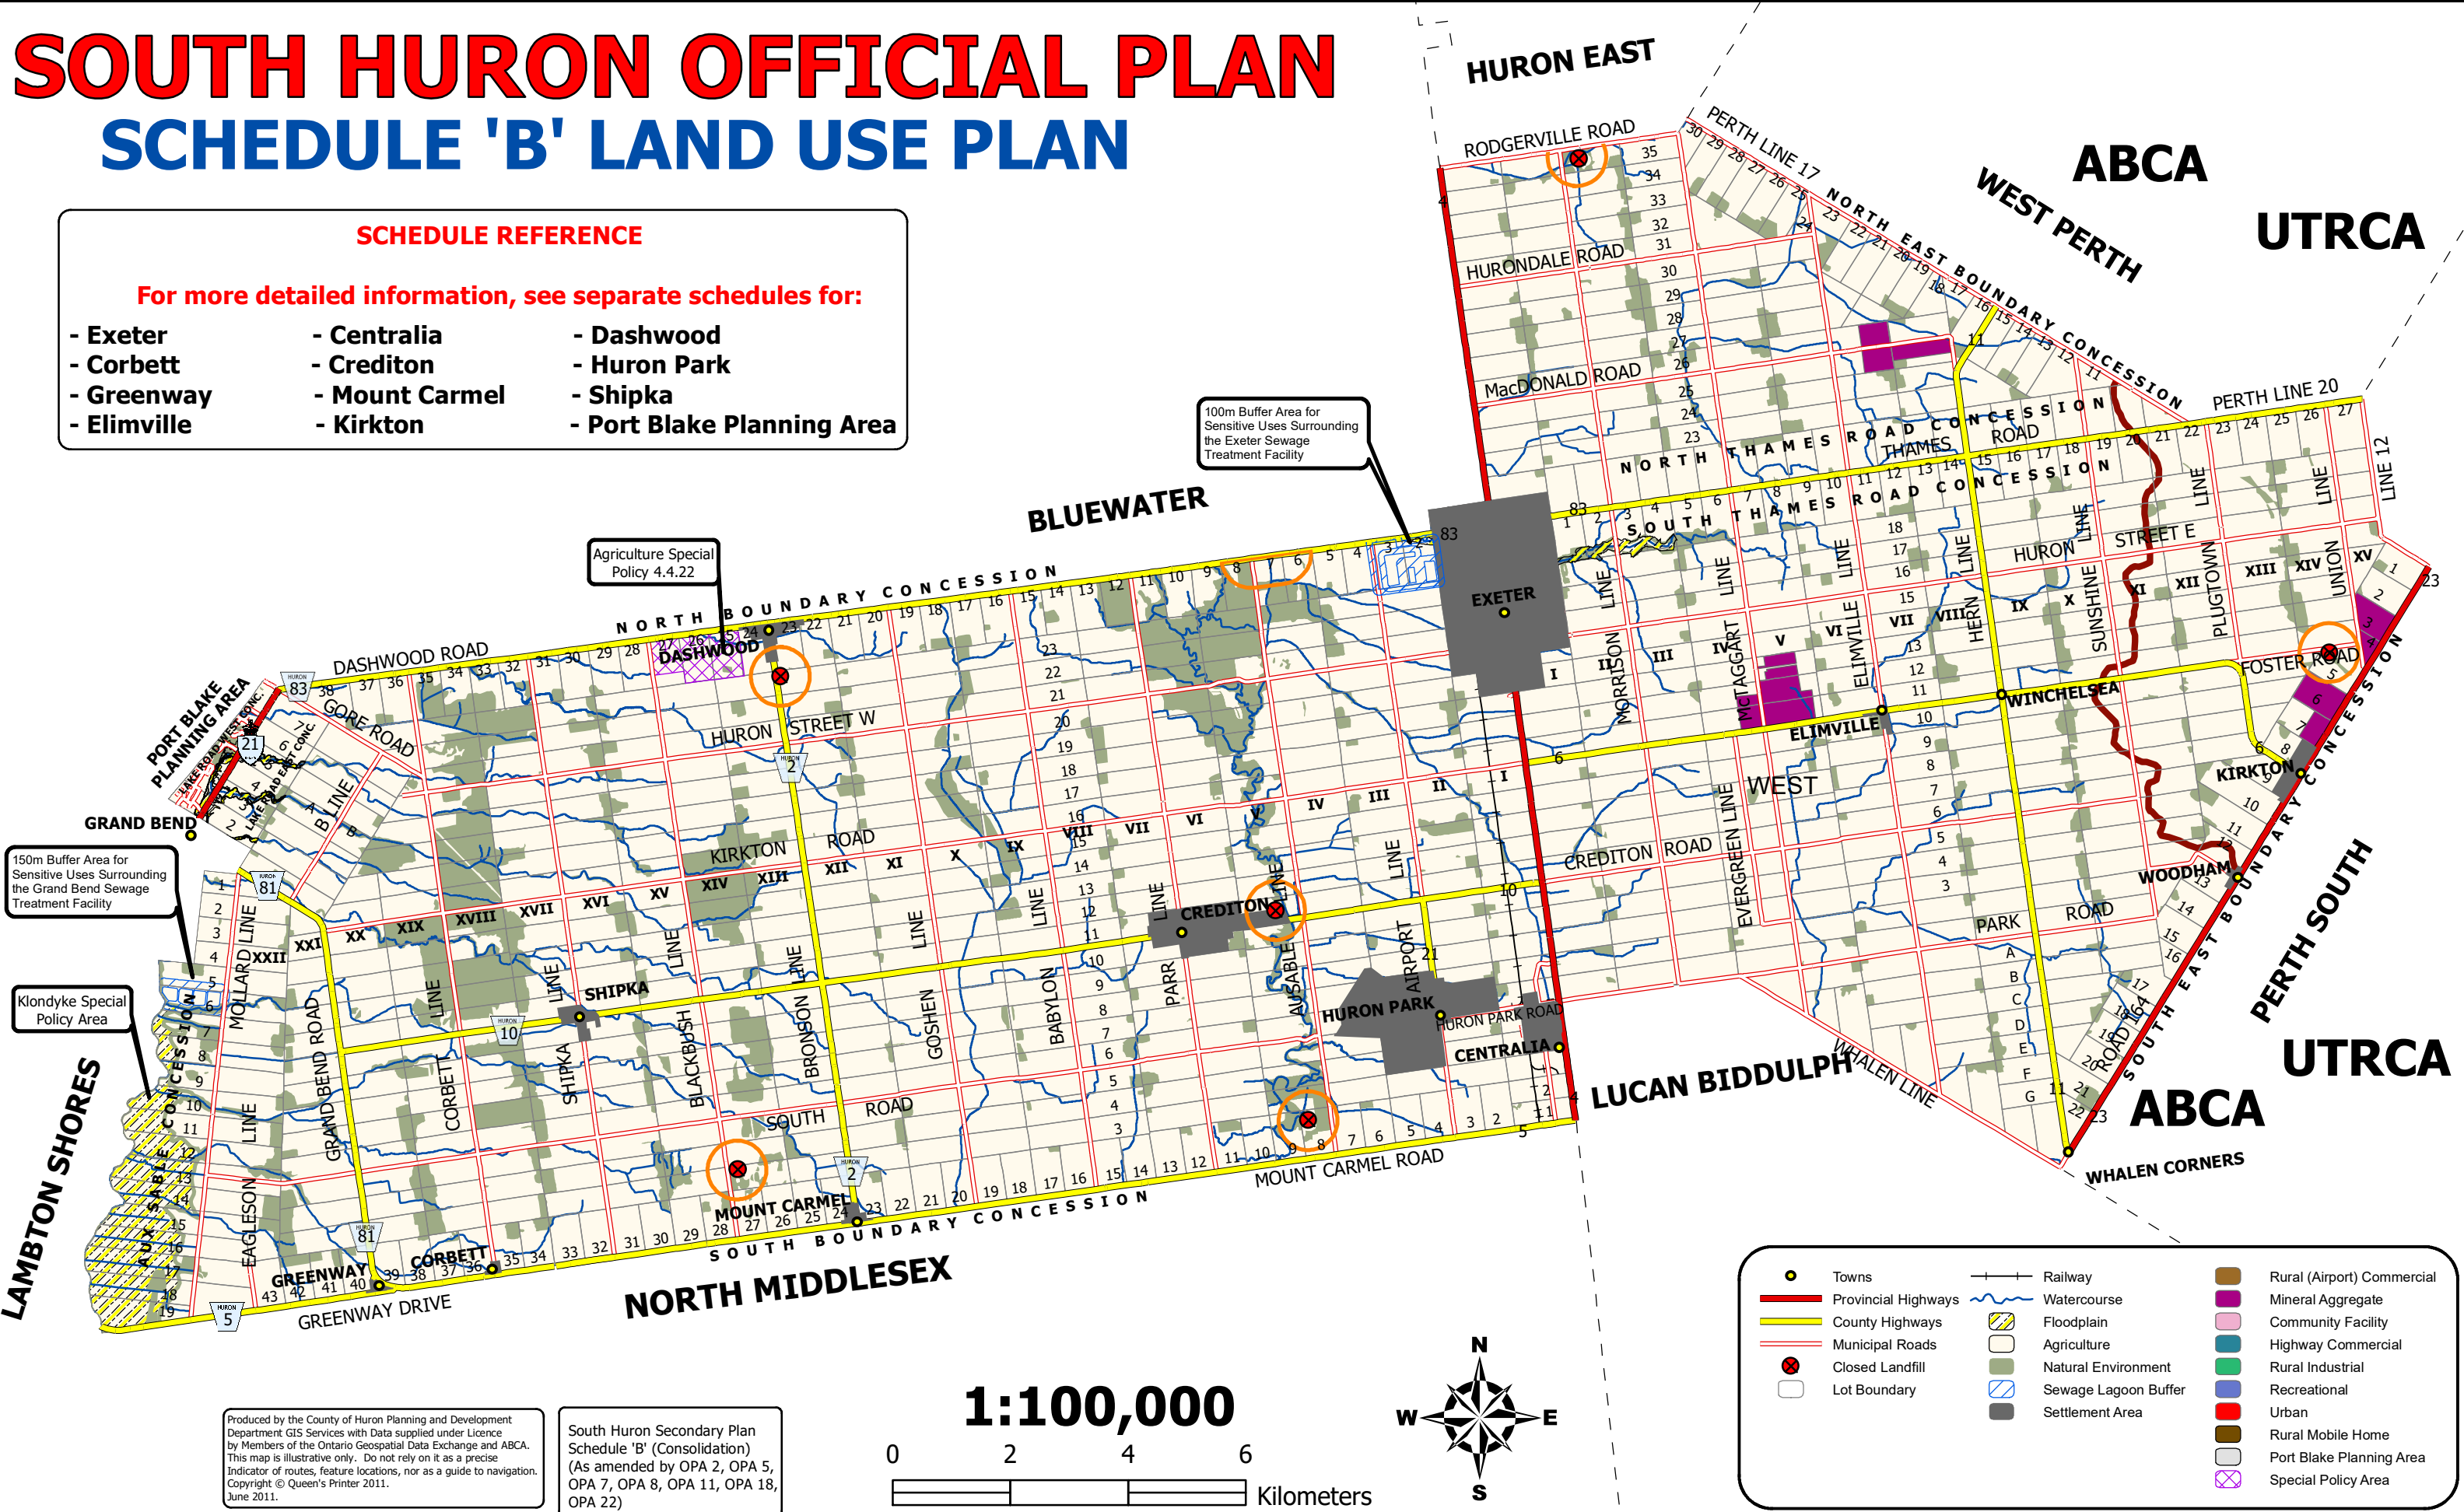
SOUTH HURON OFFICIAL PLAN
SCHEDULE 'B' LAND USE PLAN

SCHEDULE REFERENCE

For more detailed information, see separate schedules for:

- Exeter
- Corbett
- Greenway
- Elimville

- Centralia
- Crediton
- Mount Carmel
- Kirkton

- Dashwood
- Huron Park
- Shipka
- Port Blake Planning Area

HURON EAST
WEST PERTH
ABCA
UTRCA
BLUEWATER
LUCAN BIDDULPH
PERTH SOUTH
UTRCA
ABCA
NORTH MIDDLESEX
LAMBTON SHORES

100m Buffer Area for Sensitive Uses Surrounding the Exeter Sewage Treatment Facility

Agriculture Special Policy 4.4.22

150m Buffer Area for Sensitive Uses Surrounding the Grand Bend Sewage Treatment Facility

Klondyke Special Policy Area

PORT BLAKE PLANNING AREA
GRAND BEND
DASHWOOD
EXETER
CREDITON
SHIPKA
HURON PARK
CENTRALIA
MOUNT CARMEL
CORBETT
GREENWAY
KIRKTON
WOODHAM
WINCHELSEA
ELIMVILLE
WHALEN CORNERS

RODGERVILLE ROAD
HURONDALE ROAD
MacDONALD ROAD
PERTH LINE 17
NORTH EAST BOUNDARY CONCESSION
PERTH LINE 20
NORTH THAMES ROAD CONCESSION
THAMES ROAD
SOUTH THAMES ROAD CONCESSION
NORTH BOUNDARY CONCESSION
SOUTH BOUNDARY CONCESSION
SOUTH EAST BOUNDARY CONCESSION
DASHWOOD ROAD
GORE ROAD
HURON STREET W
HURON STREET E
KIRKTON ROAD
CREDITON ROAD
FOSTER ROAD
PARK ROAD
SOUTH ROAD
MOUNT CARMEL ROAD
GREENWAY DRIVE
HURON PARK ROAD
WHALEN LINE
ROAD 164
LINE 12
MOLLARD LINE
GRAND BEND ROAD
CORBETT LINE
SHIPKA LINE
BLACKBUSH LINE
BRONSON LINE
GOSHEN LINE
BABYLON LINE
PARR LINE
AUSABLE LINE
AIRPORT LINE
MORRISON LINE
McTAGGART LINE
ELIMVILLE LINE
HERN LINE
SUNSHINE LINE
PLUGTOWN LINE
UNION LINE
EVERGREEN LINE
EAGLESON LINE
AUX SABLE CONCESSION
LAKE ROAD WEST CONC.
LAKE ROAD EAST CONC.
B LINE
WEST

83
81
21
10
2
5
4
23

Towns
Provincial Highways
County Highways
Municipal Roads
Closed Landfill
Lot Boundary
Railway
Watercourse
Floodplain
Agriculture
Natural Environment
Sewage Lagoon Buffer
Settlement Area
Rural (Airport) Commercial
Mineral Aggregate
Community Facility
Highway Commercial
Rural Industrial
Recreational
Urban
Rural Mobile Home
Port Blake Planning Area
Special Policy Area

1:100,000
0 2 4 6
Kilometers

N
W
E
S

Produced by the County of Huron Planning and Development Department GIS Services with Data supplied under Licence by Members of the Ontario Geospatial Data Exchange and ABCA. This map is illustrative only. Do not rely on it as a precise Indicator of routes, feature locations, nor as a guide to navigation. Copyright © Queen's Printer 2011. June 2011.

South Huron Secondary Plan Schedule 'B' (Consolidation) (As amended by OPA 2, OPA 5, OPA 7, OPA 8, OPA 11, OPA 18, OPA 22)